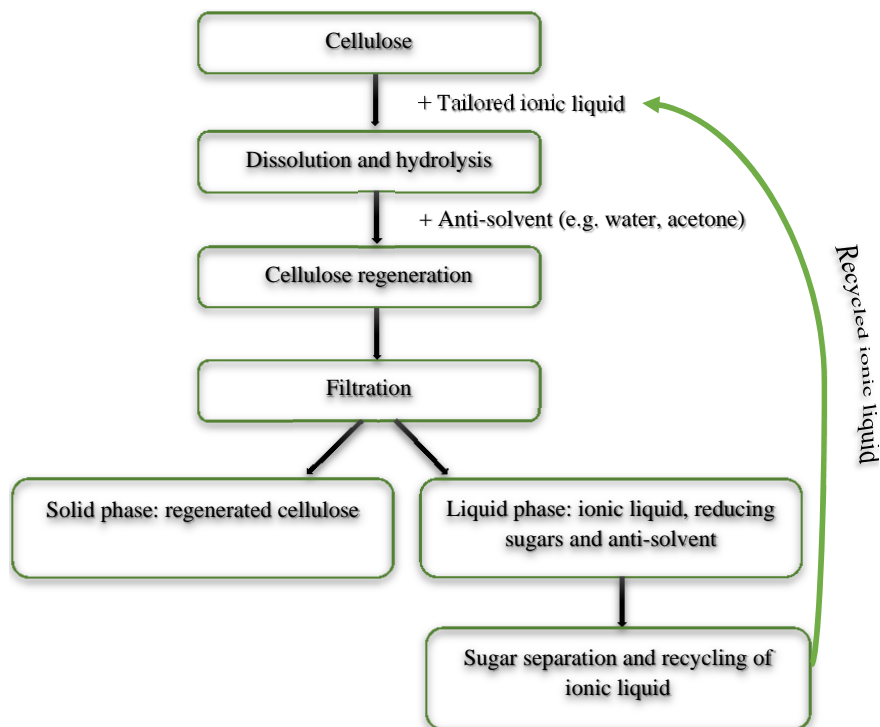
Cellulose

+ Tailored ionic liquid

Dissolution and hydrolysis

+ Anti-solvent (e.g. water, acetone)

Cellulose regeneration

Filtration

Solid phase: regenerated cellulose

Liquid phase: ionic liquid, reducing sugars and anti-solvent

Sugar separation and recycling of ionic liquid

Recycled ionic liquid